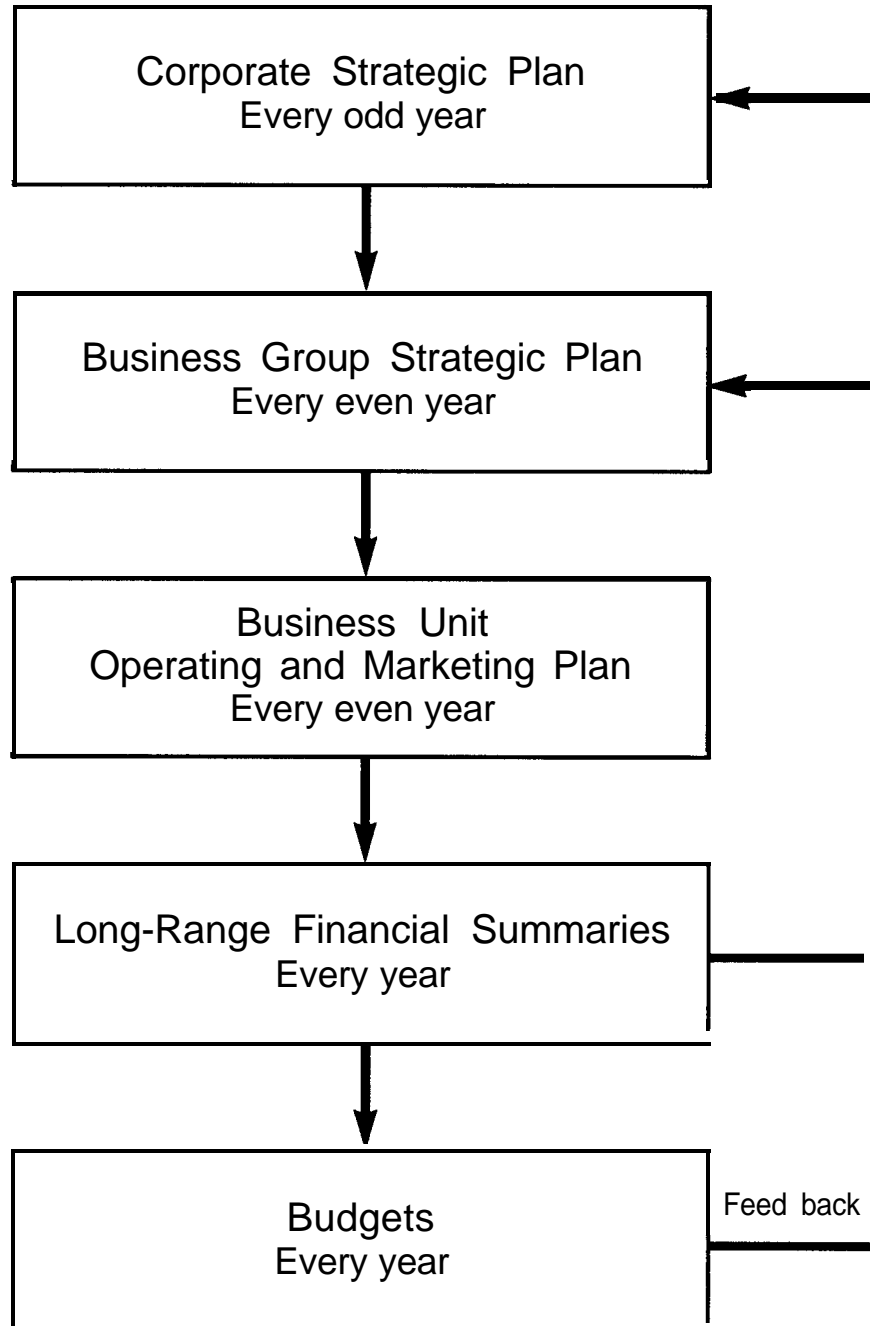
Corporate Strategic Plan
Every odd year

Business Group Strategic Plan
Every even year

Business Unit
Operating and Marketing Plan
Every even year

Long-Range Financial Summaries
Every year

Budgets
Every year

Feed back